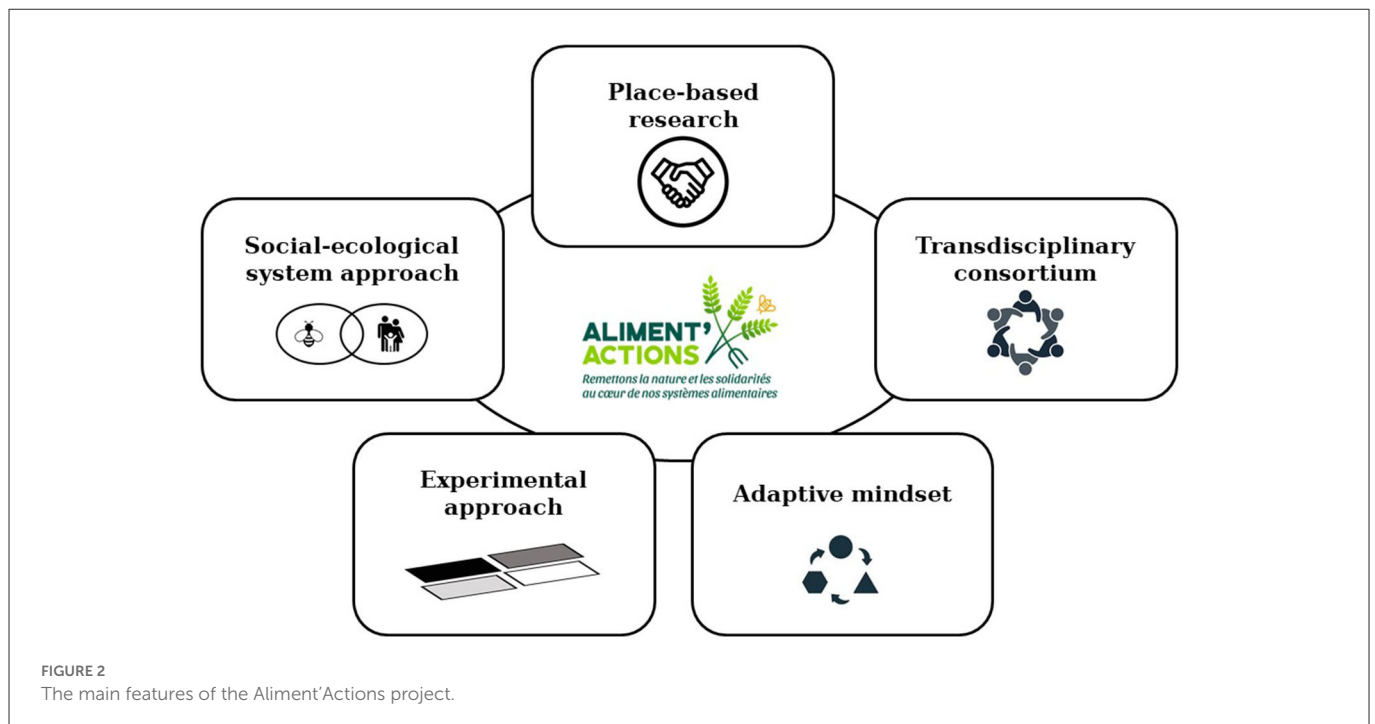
Place-based research

Social-ecological system approach

ALIMENT' ACTIONS
Remettons la nature et les solidarités au cœur de nos systèmes alimentaires

Transdisciplinary consortium

Experimental approach

Adaptive mindset

FIGURE 2
The main features of the Aliment'Actions project.